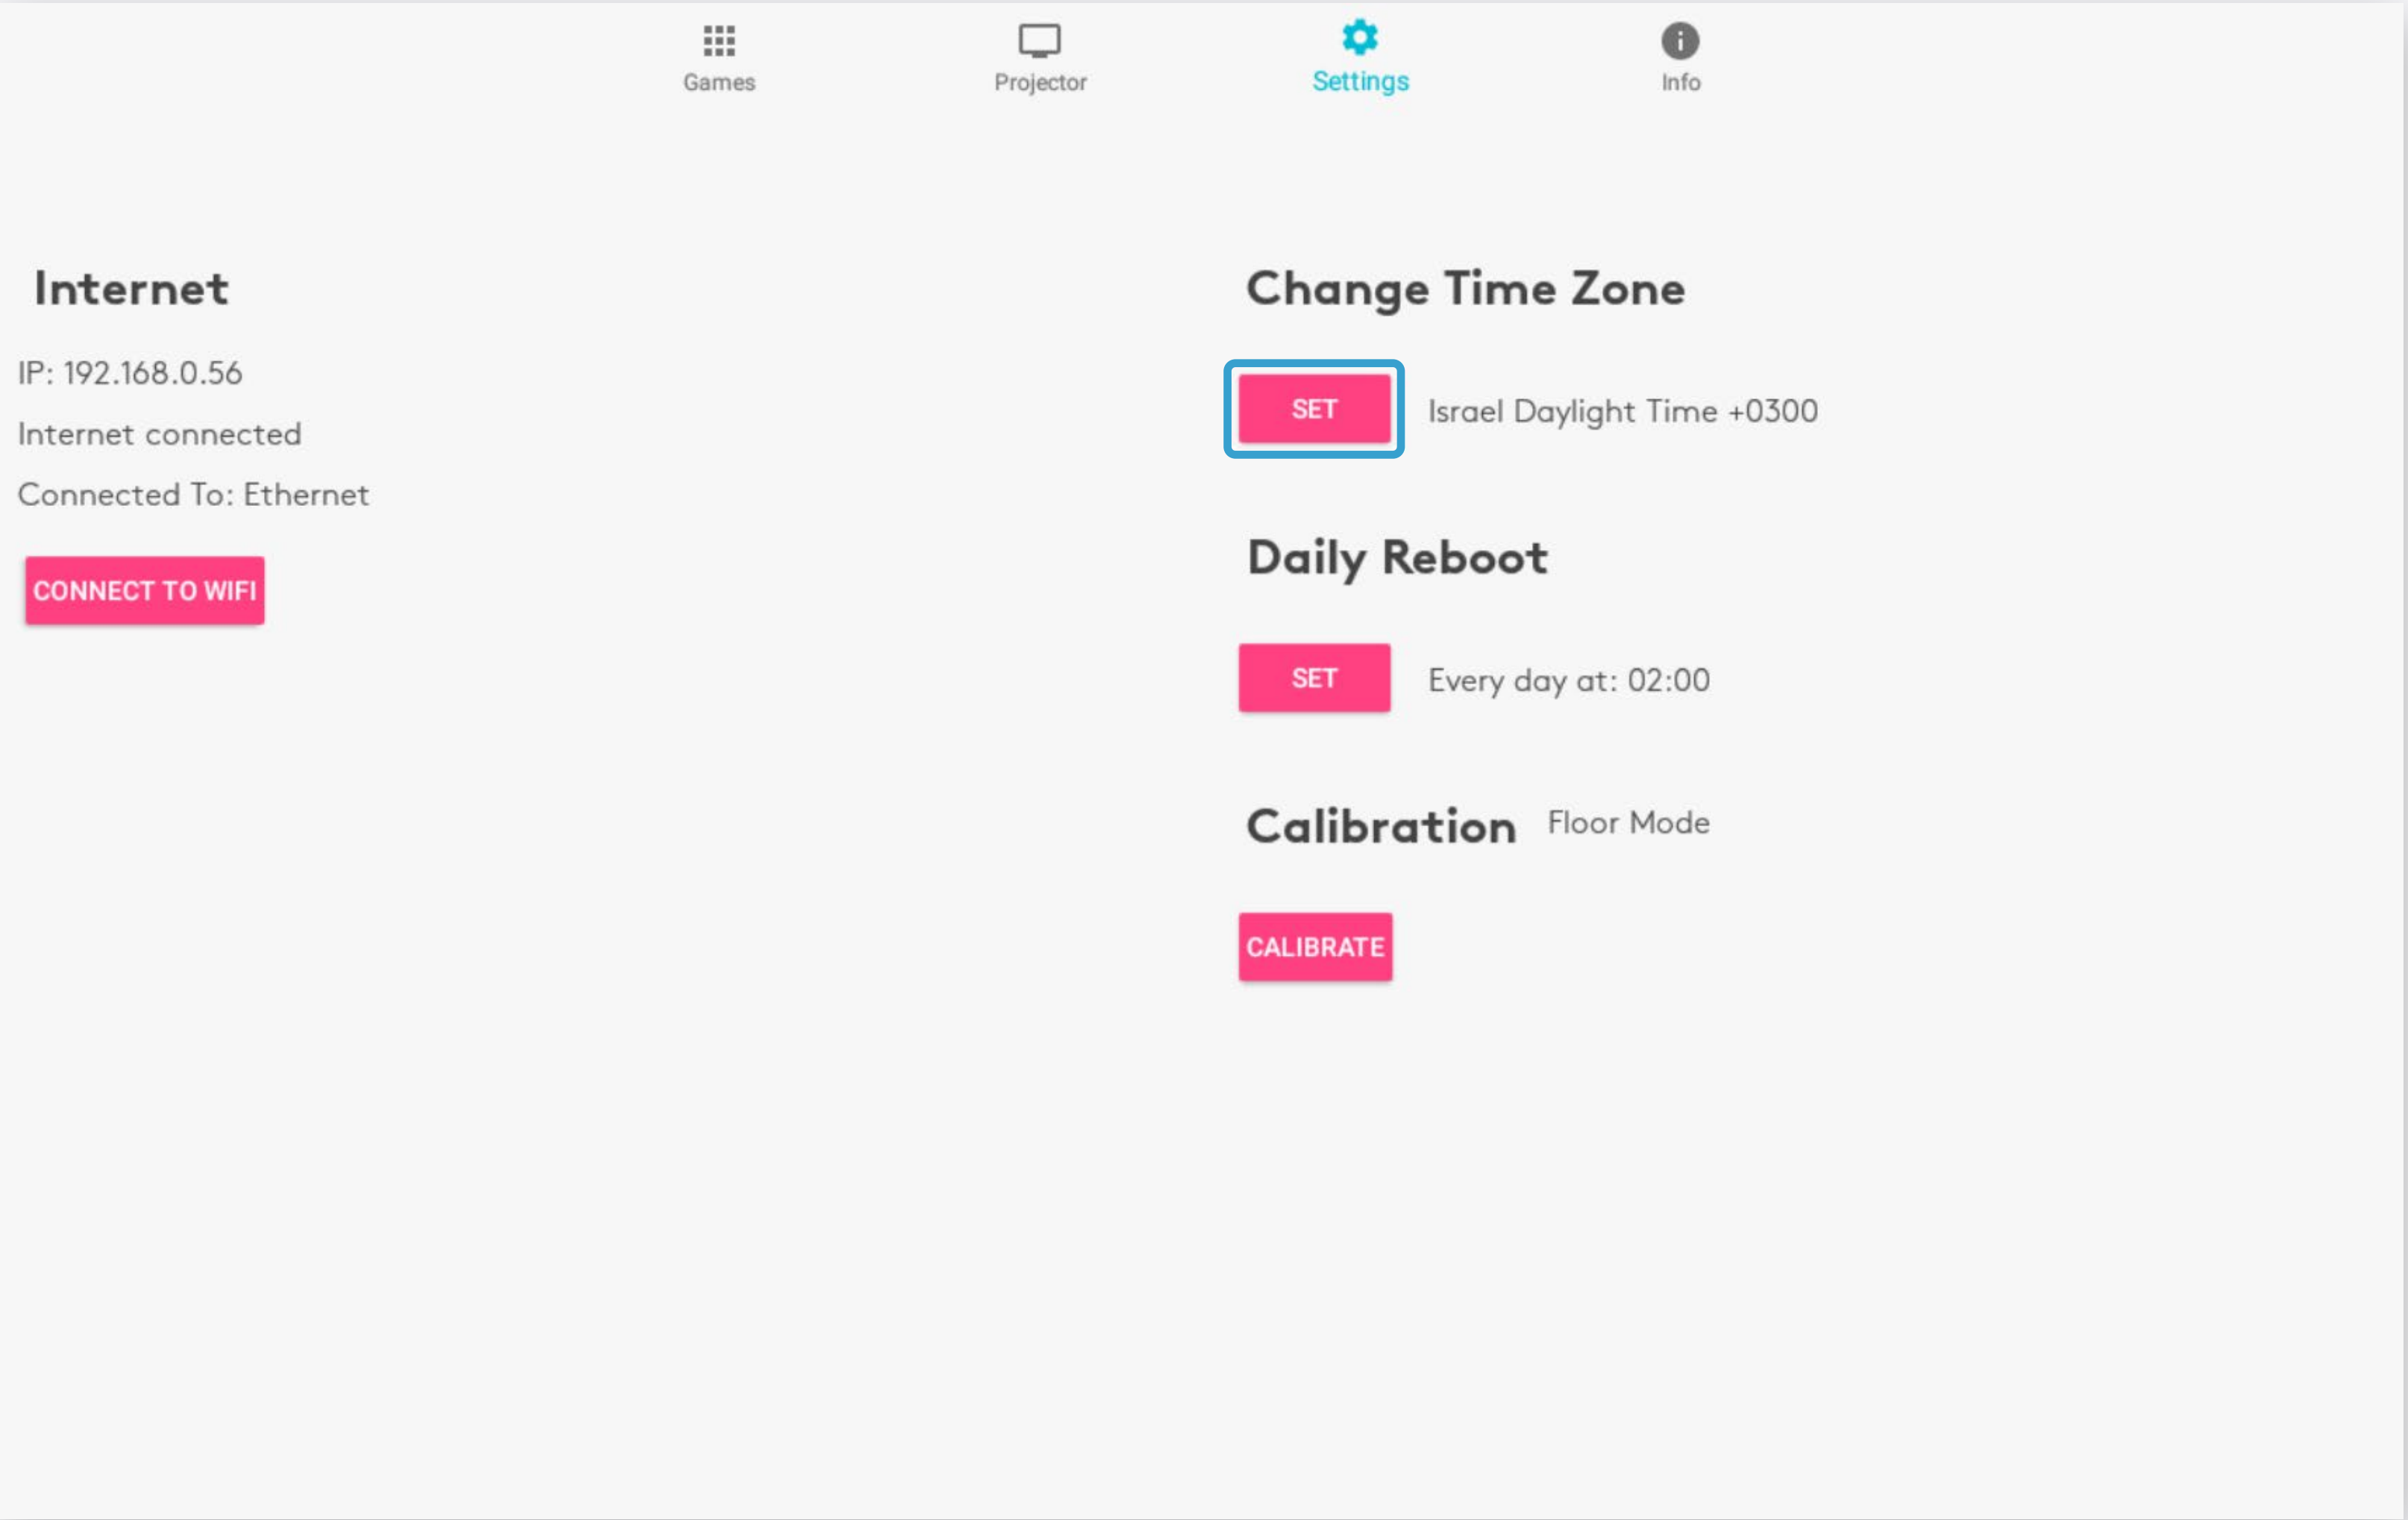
Games Projector Settings Info

Internet

IP: 192.168.0.56

Internet connected

Connected To: Ethernet

CONNECT TO WIFI

Change Time Zone

SET Israel Daylight Time +0300

Daily Reboot

SET Every day at: 02:00

Calibration Floor Mode

CALIBRATE